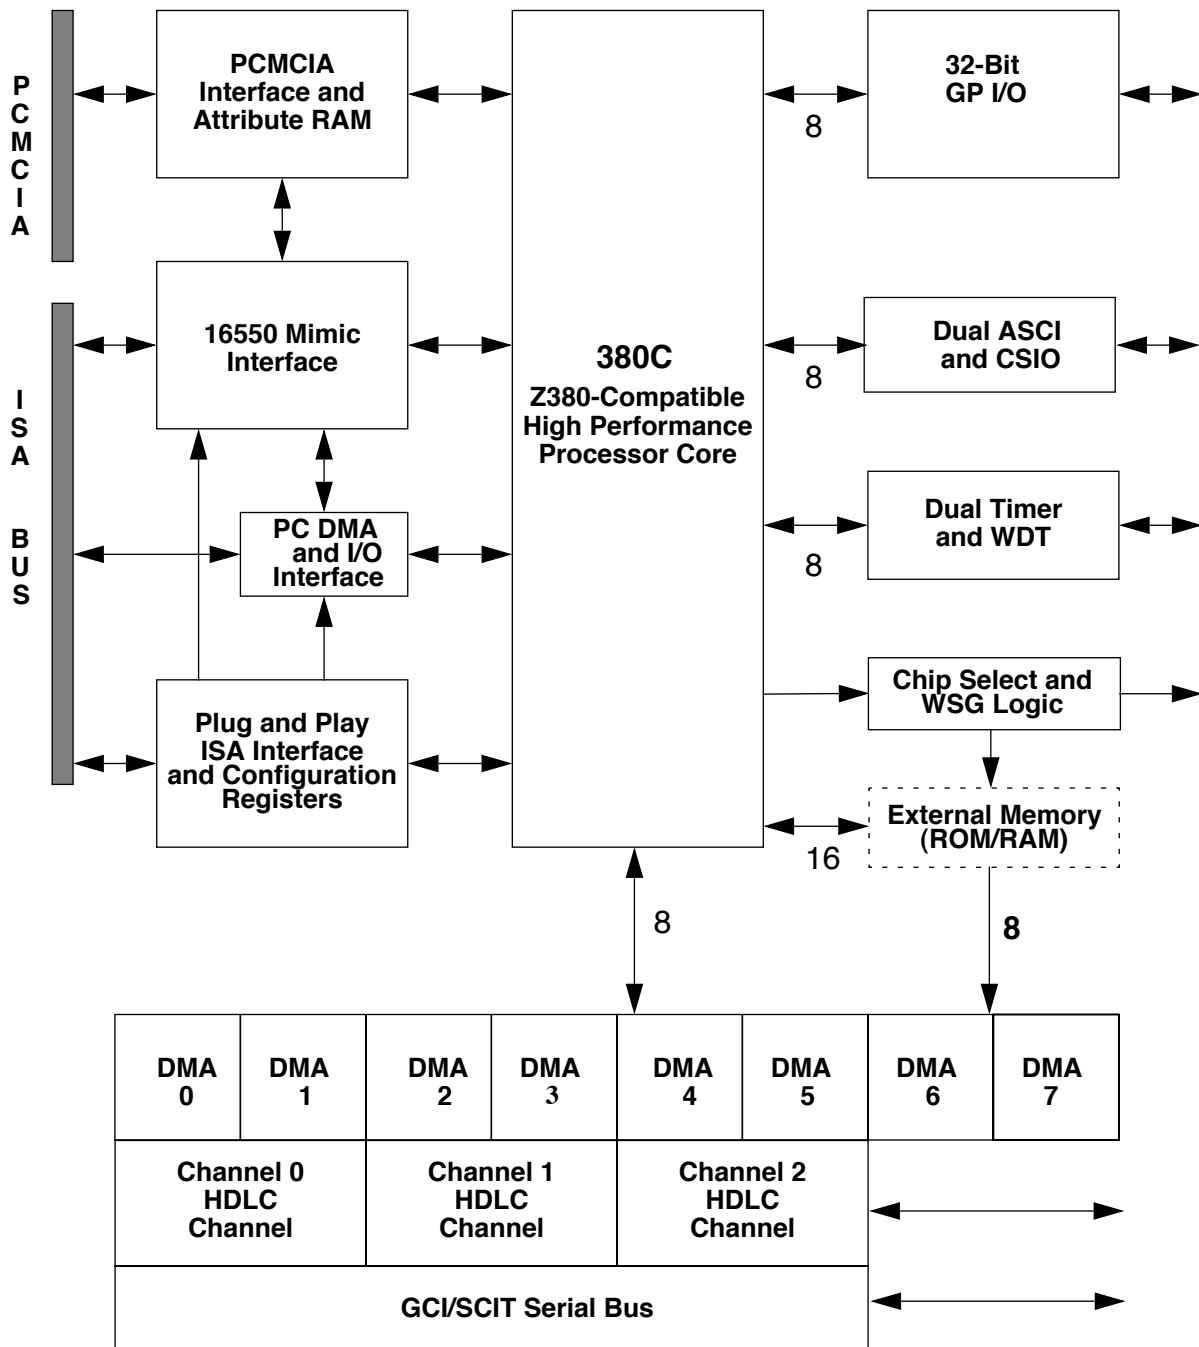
PCMCIA

PCMCIA Interface and Attribute RAM

380C
Z380-Compatible High Performance Processor Core

8

32-Bit GP I/O

ISA BUS

16550 Mimic Interface

8

Dual ASCI and CSIO

PC DMA and I/O Interface

8

Dual Timer and WDT

Plug and Play ISA Interface and Configuration Registers

Chip Select and WSG Logic

External Memory (ROM/RAM)

16

8

8

| DMA 0 | DMA 1 | DMA 2 | DMA 3 | DMA 4 | DMA 5 | DMA 6 | DMA 7 |
|---|---|---|---|---|---|---|---|

Channel 0 HDLC Channel

Channel 1 HDLC Channel

Channel 2 HDLC Channel

GCI/SCIT Serial Bus